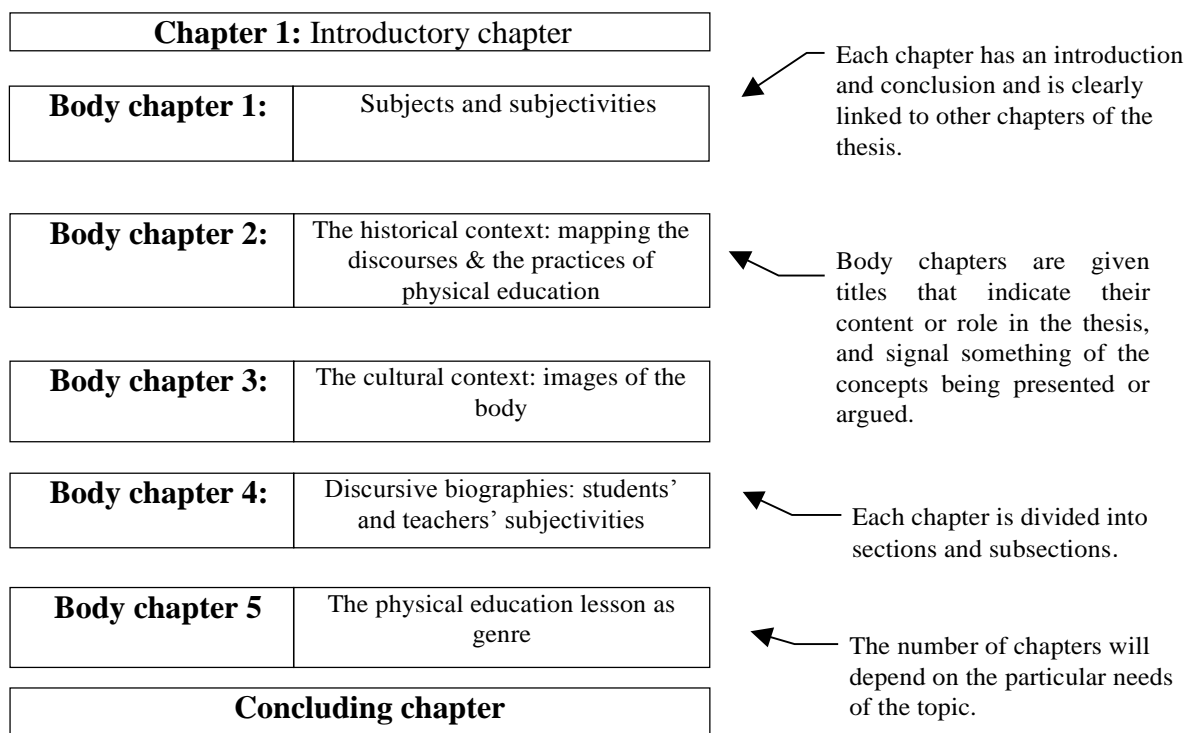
**Chapter 1:** Introductory chapter

| **Body chapter 1:** | Subjects and subjectivities |
|---|---|

| **Body chapter 2:** | The historical context: mapping the discourses & the practices of physical education |
|---|---|

| **Body chapter 3:** | The cultural context: images of the body |
|---|---|

| **Body chapter 4:** | Discursive biographies: students' and teachers' subjectivities |
|---|---|

| **Body chapter 5** | The physical education lesson as genre |
|---|---|

**Concluding chapter**

Each chapter has an introduction and conclusion and is clearly linked to other chapters of the thesis.

Body chapters are given titles that indicate their content or role in the thesis, and signal something of the concepts being presented or argued.

Each chapter is divided into sections and subsections.

The number of chapters will depend on the particular needs of the topic.